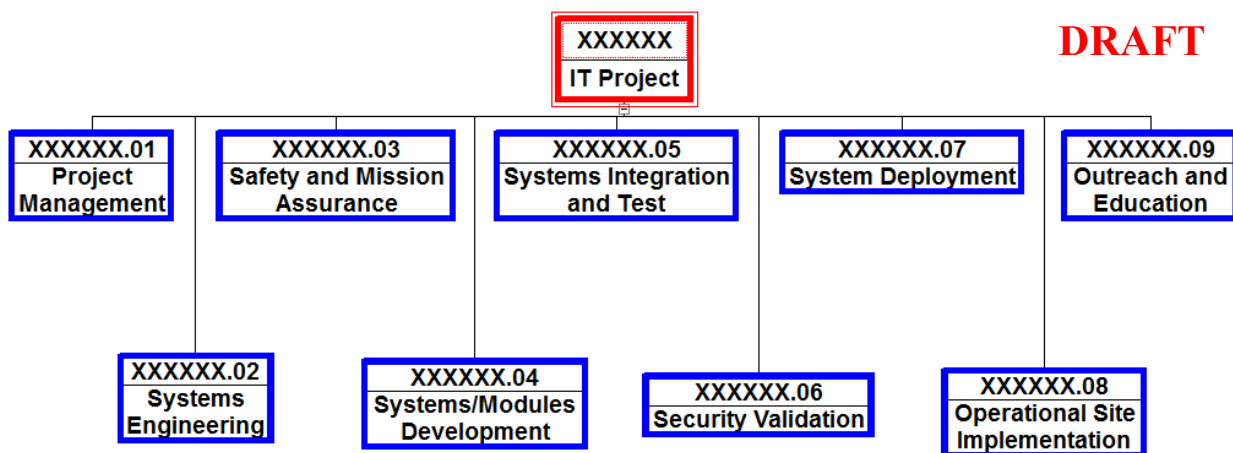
XXXXXX
IT Project

DRAFT

XXXXXX.01
Project Management

XXXXXX.03
Safety and Mission Assurance

XXXXXX.05
Systems Integration and Test

XXXXXX.07
System Deployment

XXXXXX.09
Outreach and Education

XXXXXX.02
Systems Engineering

XXXXXX.04
Systems/Modules Development

XXXXXX.06
Security Validation

XXXXXX.08
Operational Site Implementation